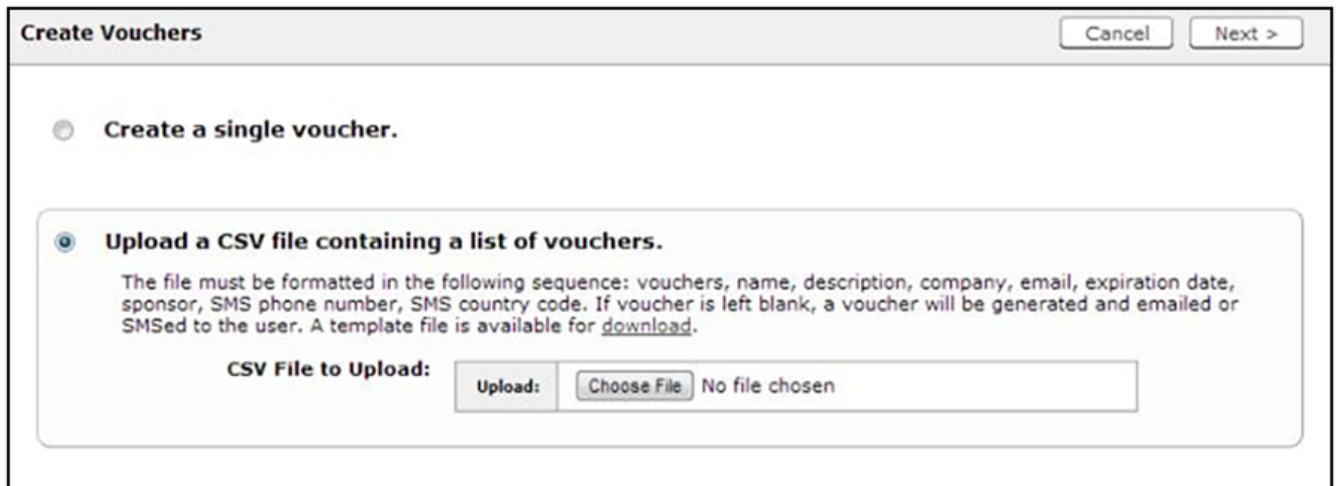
Create Vouchers

Cancel

Next >

Create a single voucher.

Upload a CSV file containing a list of vouchers.

The file must be formatted in the following sequence: vouchers, name, description, company, email, expiration date, sponsor, SMS phone number, SMS country code. If voucher is left blank, a voucher will be generated and emailed or SMSed to the user. A template file is available for download.

CSV File to Upload:

| Upload: | Choose File No file chosen |
|---|---|